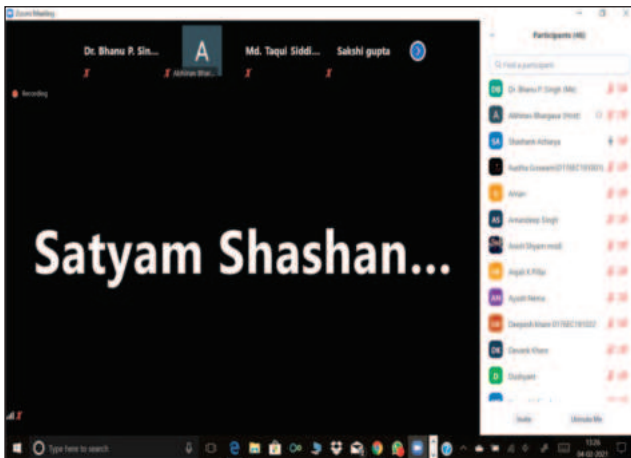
Zoom Meeting

Dr. Bhanu P. Sin...

A

Abhinav Bhar...

Md. Taqui Siddi...

Sakshi gupta

Recording

Satyam Shashan...

Participants (46)

Find a participant

DB Dr. Bhanu P. Singh (Me)

A Abhinav Bhargava (Host)

SA Shashank Acharya

Aastha Goswami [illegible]

A Aman

AS Amandeep Singh

Anant Shyam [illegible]

AK Anjali K Pillai

AN Ayushi Nema

DK Deepashi Khare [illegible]

DK Devank Khare

D Dushyant

Invite

Unmute Me

Type here to search

13:26

04-02-2021